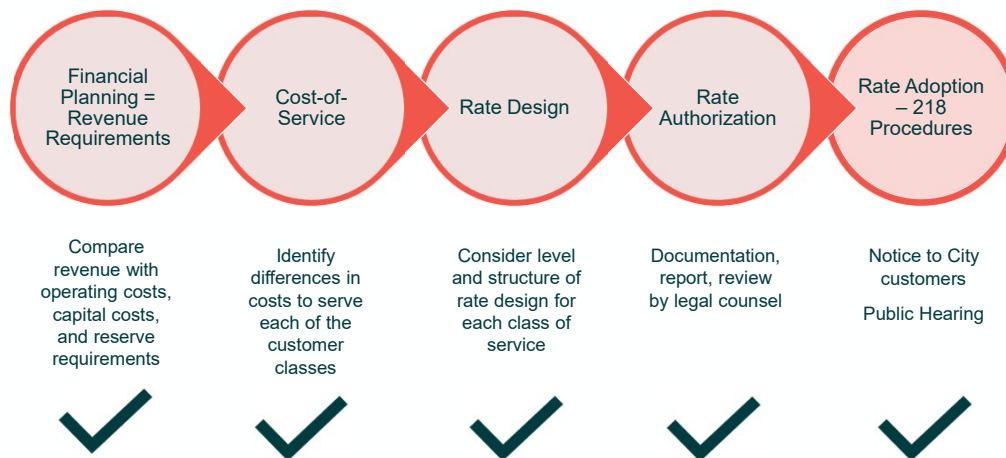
Financial Planning = Revenue Requirements

Cost-of-Service

Rate Design

Rate Authorization

Rate Adoption – 218 Procedures

Compare revenue with operating costs, capital costs, and reserve requirements

Identify differences in costs to serve each of the customer classes

Consider level and structure of rate design for each class of service

Documentation, report, review by legal counsel

Notice to City customers

Public Hearing